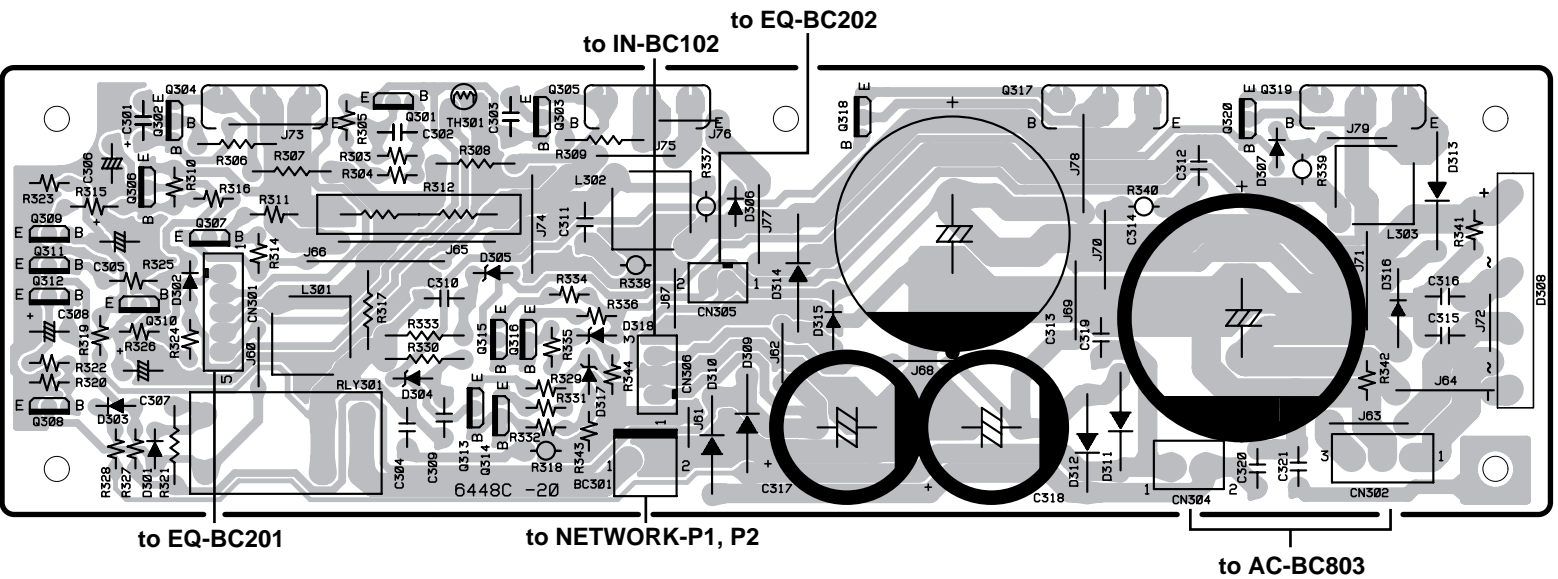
to EQ-BC202
to IN-BC102

Q304 E B C302 C301 + B J73 E B Q301 TH301 R305 C302 C303 Q305 E Q303 B J75 J76 Q317 Q318 E B B E Q319 Q320 E B J79 E D307 R339 D313
R306 R307 R303 R304 R308 R309 R337 D306 J77 J78 C312 R340 C314 + R341 +
C306 Q306 E B R310 R316 R323 R315 R311 R312 L302 C311 J74 L303
Q309 E B Q307 E B 1 R314 J66 J65 D305 R338 D314 J70 J71
Q311 E B C305 R325 D302 R317 C310 R334 R336 CN305 2 1 D316 C316 ~
Q312 E B C308 + Q310 E B R324 CN301 L301 R333 Q315 E B Q316 E B R335 D318 3 J67 D315 J69 C313 C319 C315 D308 J72 ~
R319 R326 + R322 R320 J60 5 R330 RLY301 D304 R329 R344 CN306 J62 J68 R342 J64 ~
Q308 E B D303 C307 Q313 B E Q314 B E R331 D310 D309 D317 R332 1 J61 J63
R328 R327 D301 R321 C304 C309 R318 R343 1 BC301 2 + C317 + C318 D312 D311 1 CN304 C320 C321 3 1 CN302
6448C -20

to EQ-BC201
to NETWORK-P1, P2
to AC-BC803